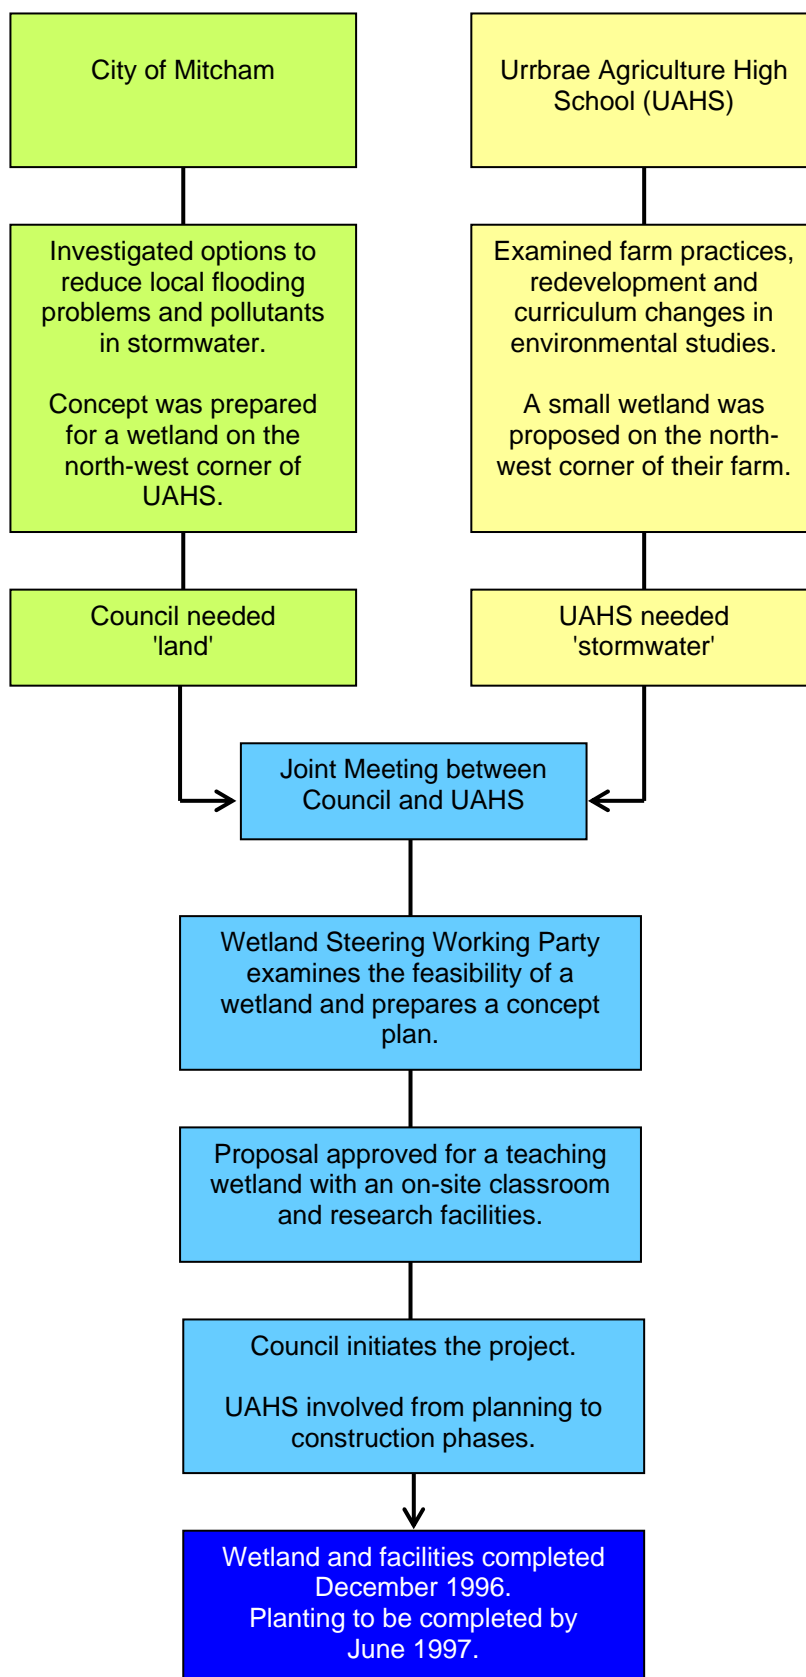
City of Mitcham

Urrbrae Agriculture High School (UAHS)

Investigated options to reduce local flooding problems and pollutants in stormwater.

Concept was prepared for a wetland on the north-west corner of UAHS.

Examined farm practices, redevelopment and curriculum changes in environmental studies.

A small wetland was proposed on the north-west corner of their farm.

Council needed 'land'

UAHS needed 'stormwater'

Joint Meeting between Council and UAHS

Wetland Steering Working Party examines the feasibility of a wetland and prepares a concept plan.

Proposal approved for a teaching wetland with an on-site classroom and research facilities.

Council initiates the project.

UAHS involved from planning to construction phases.

Wetland and facilities completed December 1996.
Planting to be completed by June 1997.